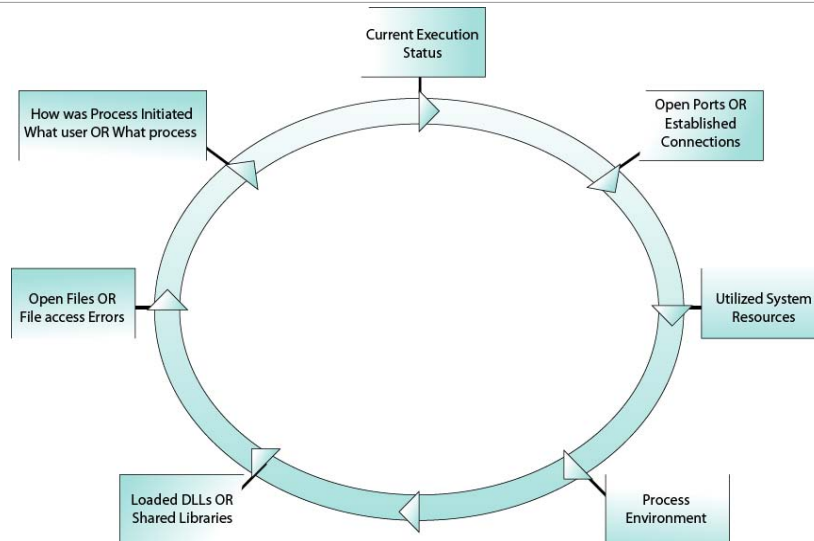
Current Execution Status

Open Ports OR Established Connections

Utilized System Resources

Process Environment

Loaded DLLs OR Shared Libraries

Open Files OR File access Errors

How was Process Initiated What user OR What process